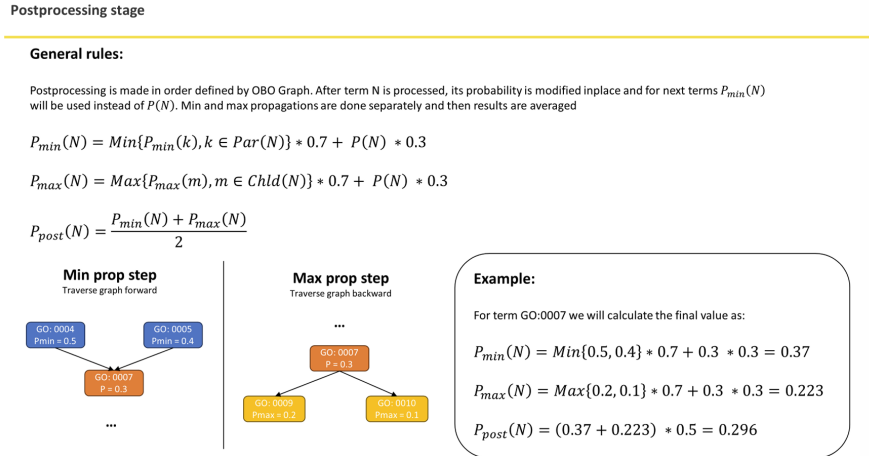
Postprocessing stage

General rules:

Postprocessing is made in order defined by OBO Graph. After term N is processed, its probability is modified inplace and for next terms $P_{min}(N)$ will be used instead of $P(N)$. Min and max propagations are done separately and then results are averaged

$P_{min}(N) = Min\{P_{min}(k), k \in Par(N)\} * 0.7 + P(N) * 0.3$

$P_{max}(N) = Max\{P_{max}(m), m \in Chld(N)\} * 0.7 + P(N) * 0.3$

$P_{post}(N) = \frac{P_{min}(N) + P_{max}(N)}{2}$

Min prop step
Traverse graph forward

GO: 0004
Pmin = 0.5

GO: 0005
Pmin = 0.4

GO: 0007
P = 0.3

...

Max prop step
Traverse graph backward

...

GO: 0007
P = 0.3

GO: 0009
Pmax = 0.2

GO: 0010
Pmax = 0.1

Example:

For term GO:0007 we will calculate the final value as:

$P_{min}(N) = Min\{0.5, 0.4\} * 0.7 + 0.3 * 0.3 = 0.37$

$P_{max}(N) = Max\{0.2, 0.1\} * 0.7 + 0.3 * 0.3 = 0.223$

$P_{post}(N) = (0.37 + 0.223) * 0.5 = 0.296$